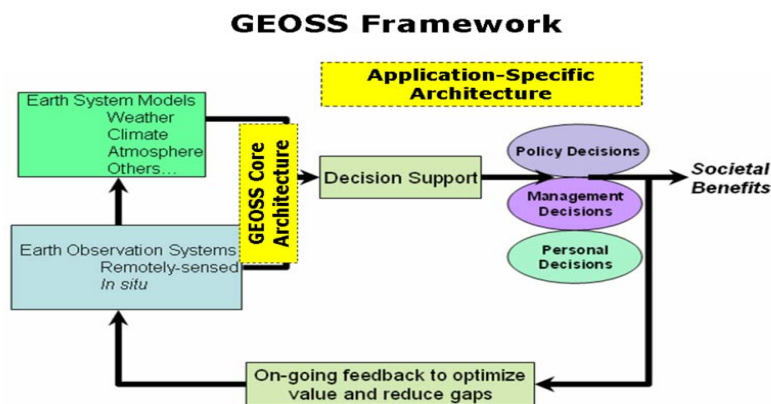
GEOSS Framework

Application-Specific Architecture

Earth System Models
Weather
Climate
Atmosphere
Others…

GEOSS Core Architecture

Decision Support

Policy Decisions

Management Decisions

Personal Decisions

Societal Benefits

Earth Observation Systems
Remotely-sensed
In situ

On-going feedback to optimize value and reduce gaps